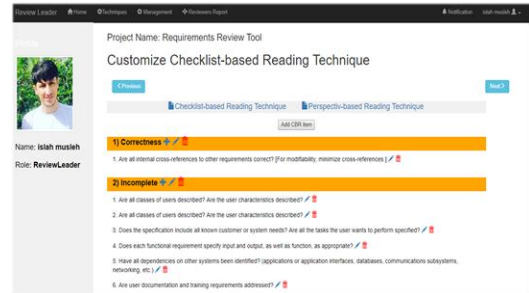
Review Leader  Home  Techniques  Management  Reviewers Report  Notification  islah musieh

Profile

Name: islah musieh

Role: ReviewLeader

Project Name: Requirements Review Tool

Customize Checklist-based Reading Technique

< Previous

Next >

Checklist-based Reading Technique  Perspectiv-based Reading Technique

Add CBR item

1) Correctness

1. Are all internal cross-references to other requirements correct? [For modifiability, minimize cross-references.]

2) Incomplete

1. Are all classes of users described? Are the user characteristics described?

2. Are all classes of users described? Are the user characteristics described?

3. Does the specification include all known customer or system needs? Are all the tasks the user wants to perform specified?

4. Does each functional requirement specify input and output, as well as function, as appropriate?

5. Have all dependencies on other systems been identified? (applications or application interfaces, databases, communications subsystems, networking, etc.)

6. Are user documentation and training requirements addressed?